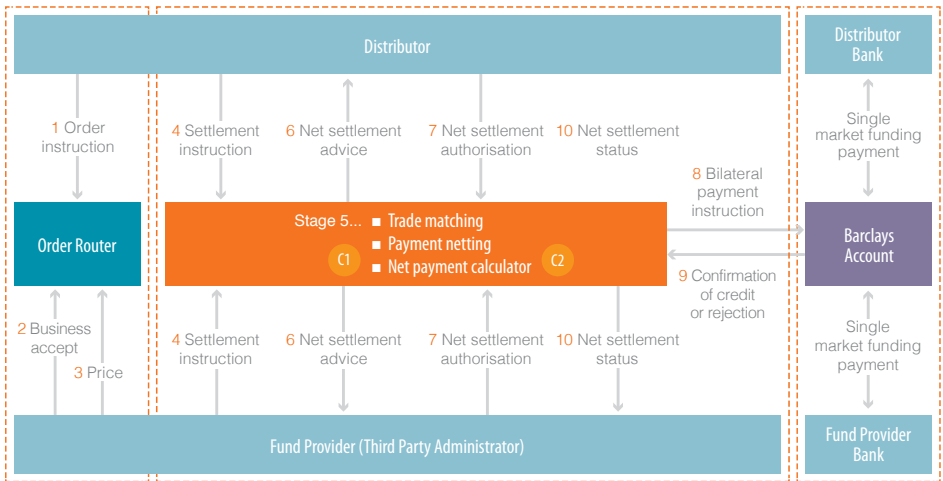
Distributor

Distributor Bank

1 Order instruction

4 Settlement instruction

6 Net settlement advice

7 Net settlement authorisation

10 Net settlement status

Single market funding payment

Order Router

Stage 5...
■ Trade matching
■ Payment netting
■ Net payment calculator

C1

C2

8 Bilateral payment instruction

Barclays Account

9 Confirmation of credit or rejection

2 Business accept

3 Price

4 Settlement instruction

6 Net settlement advice

7 Net settlement authorisation

10 Net settlement status

Single market funding payment

Fund Provider (Third Party Administrator)

Fund Provider Bank